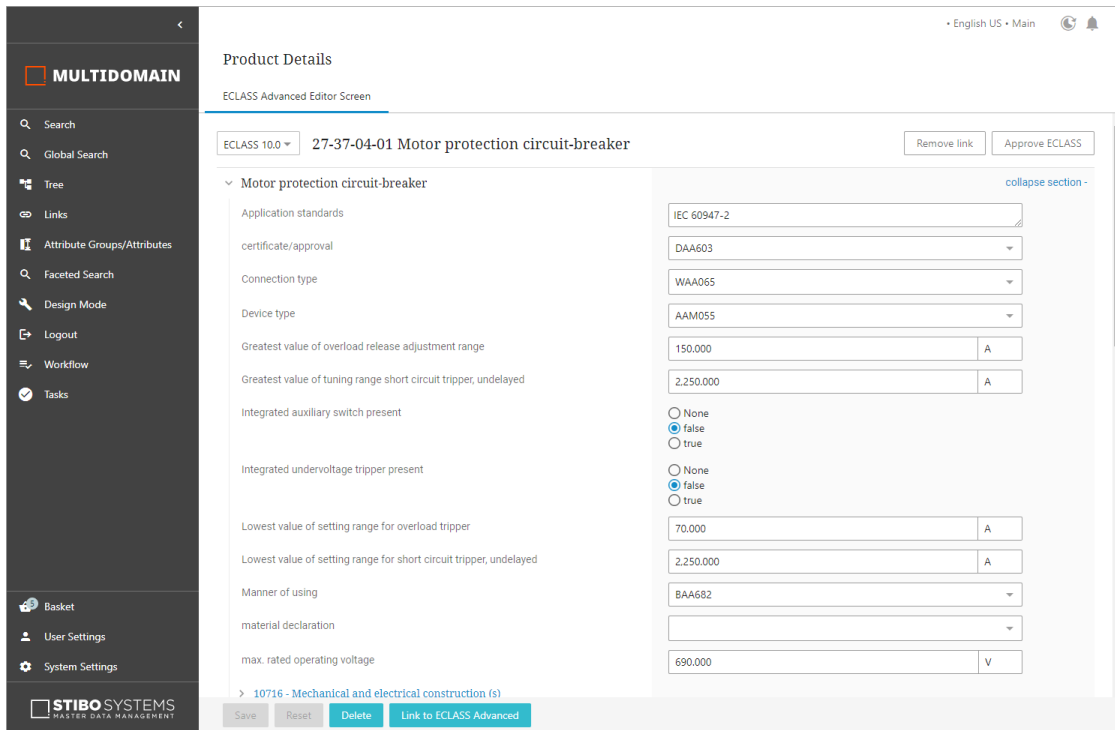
‹

MULTIDOMAIN

Search
Global Search
Tree
Links
Attribute Groups/Attributes
Faceted Search
Design Mode
Logout
Workflow
Tasks

Basket
User Settings
System Settings

STIBO SYSTEMS
MASTER DATA MANAGEMENT

• English US • Main

Product Details

ECLASS Advanced Editor Screen

ECLASS 10.0 27-37-04-01 Motor protection circuit-breaker

Remove link Approve ECLASS

Motor protection circuit-breaker

collapse section -

| | |
|---|---|
| Application standards | IEC 60947-2 |
| certificate/approval | DAA603 |
| Connection type | WAA065 |
| Device type | AAM055 |
| Greatest value of overload release adjustment range | 150.000 A |
| Greatest value of tuning range short circuit tripper, undelayed | 2,250.000 A |
| Integrated auxiliary switch present | None / false / true |
| Integrated undervoltage tripper present | None / false / true |
| Lowest value of setting range for overload tripper | 70.000 A |
| Lowest value of setting range for short circuit tripper, undelayed | 2,250.000 A |
| Manner of using | BAA682 |
| material declaration | |
| max. rated operating voltage | 690.000 V |

10716 - Mechanical and electrical construction (s)

Save Reset Delete Link to ECLASS Advanced